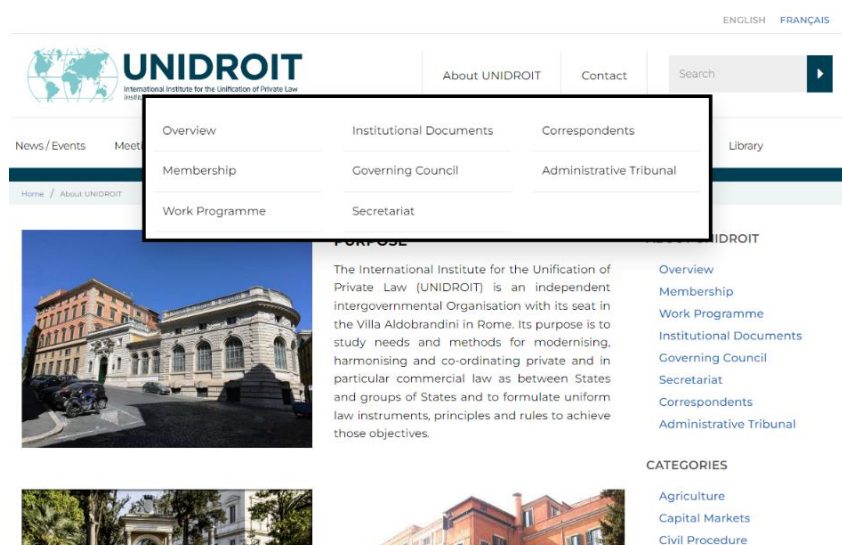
ENGLISH FRANÇAIS

UNIDROIT
International Institute for the Unification of Private Law
Instit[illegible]

About UNIDROIT
Contact
Search

Overview
Institutional Documents
Correspondents
Membership
Governing Council
Administrative Tribunal
Work Programme
Secretariat

News / Events
Meet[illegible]
Library

Home / About UNIDROIT

PURPOSE

The International Institute for the Unification of Private Law (UNIDROIT) is an independent intergovernmental Organisation with its seat in the Villa Aldobrandini in Rome. Its purpose is to study needs and methods for modernising, harmonising and co-ordinating private and in particular commercial law as between States and groups of States and to formulate uniform law instruments, principles and rules to achieve those objectives.

ABOUT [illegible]IDROIT
Overview
Membership
Work Programme
Institutional Documents
Governing Council
Secretariat
Correspondents
Administrative Tribunal

CATEGORIES
Agriculture
Capital Markets
Civil Procedure